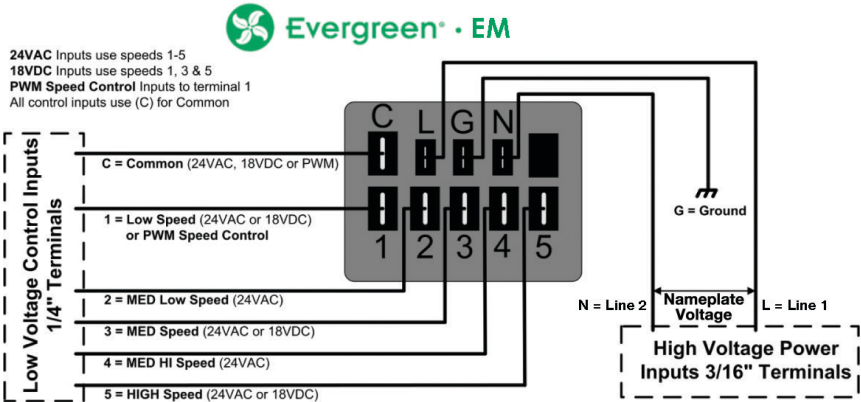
Evergreen® · EM

24VAC Inputs use speeds 1-5
18VDC Inputs use speeds 1, 3 & 5
PWM Speed Control Inputs to terminal 1
All control inputs use (C) for Common

Low Voltage Control Inputs 1/4" Terminals

C L G N

1 2 3 4 5

C = Common (24VAC, 18VDC or PWM)

1 = Low Speed (24VAC or 18VDC) or PWM Speed Control

2 = MED Low Speed (24VAC)

3 = MED Speed (24VAC or 18VDC)

4 = MED HI Speed (24VAC)

5 = HIGH Speed (24VAC or 18VDC)

G = Ground

N = Line 2

Nameplate Voltage

L = Line 1

High Voltage Power Inputs 3/16" Terminals